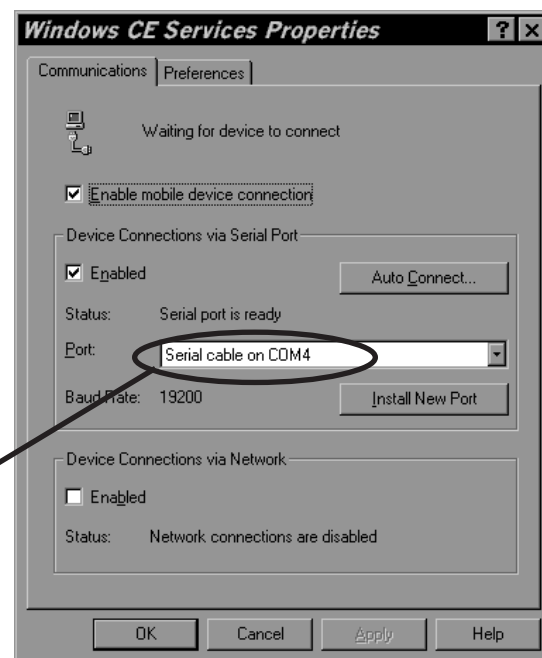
Windows CE Services Properties

?

Communications | Preferences

Waiting for device to connect

☑ Enable mobile device connection

Device Connections via Serial Port

☑ Enabled

Auto Connect...

Status: Serial port is ready

Port: Serial cable on COM4

Baud Rate: 19200

Install New Port

Device Connections via Network

☐ Enabled

Status: Network connections are disabled

OK

Cancel

Apply

Help